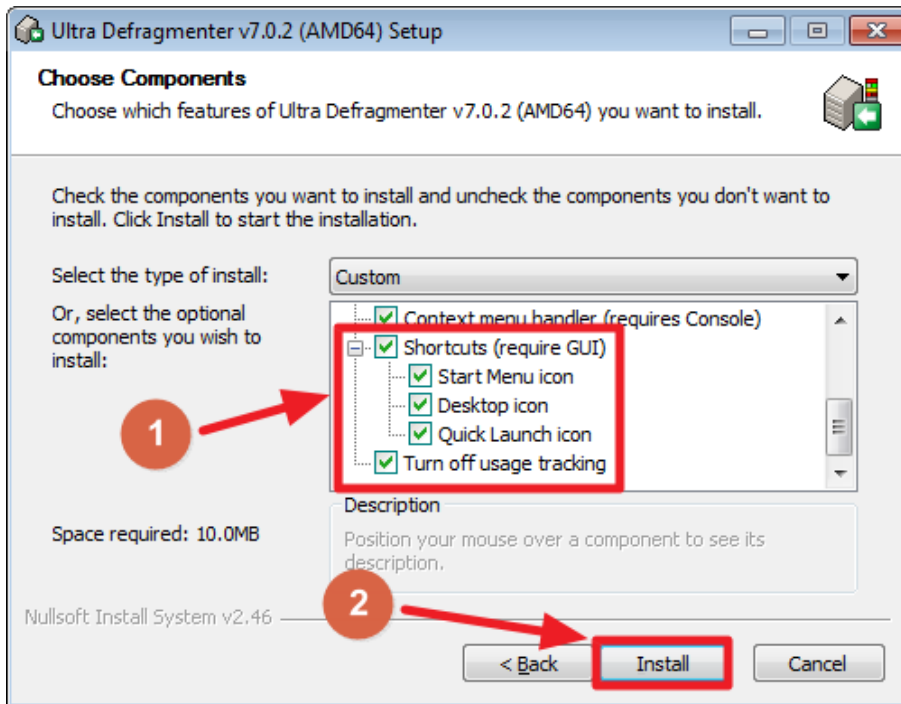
Ultra Defragmenter v7.0.2 (AMD64) Setup

Choose Components

Choose which features of Ultra Defragmenter v7.0.2 (AMD64) you want to install.

Check the components you want to install and uncheck the components you don't want to install. Click Install to start the installation.

Select the type of install:

Custom

Or, select the optional components you wish to install:

Context menu handler (requires Console)

Shortcuts (require GUI)

Start Menu icon

Desktop icon

Quick Launch icon

Turn off usage tracking

1

Description

Position your mouse over a component to see its description.

Space required: 10.0MB

Nullsoft Install System v2.46

2

< Back

Install

Cancel